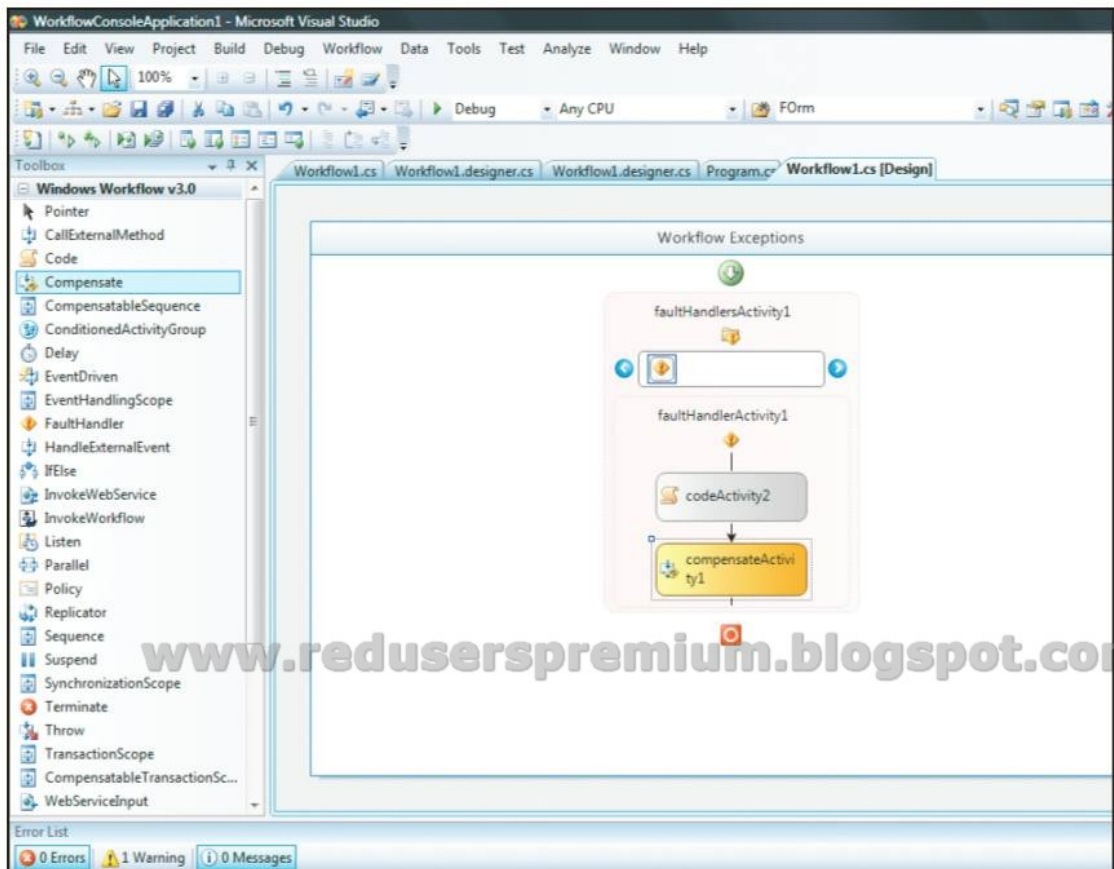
WorkflowConsoleApplication1 - Microsoft Visual Studio

File Edit View Project Build Debug Workflow Data Tools Test Analyze Window Help

100%

Debug Any CPU FOrm

Toolbox

Windows Workflow v3.0

Pointer
CallExternalMethod
Code
Compensate
CompensatableSequence
ConditionedActivityGroup
Delay
EventDriven
EventHandlingScope
FaultHandler
HandleExternalEvent
IfElse
InvokeWebService
InvokeWorkflow
Listen
Parallel
Policy
Replicator
Sequence
Suspend
SynchronizationScope
Terminate
Throw
TransactionScope
CompensatableTransactionSc...
WebServiceInput

Workflow1.cs | Workflow1.designer.cs | Workflow1.designer.cs | Program.cs | Workflow1.cs [Design]

Workflow Exceptions

faultHandlersActivity1

faultHandlerActivity1

codeActivity2

compensateActivity1

www.reduserspremium.blogspot.co

Error List

0 Errors | 1 Warning | 0 Messages